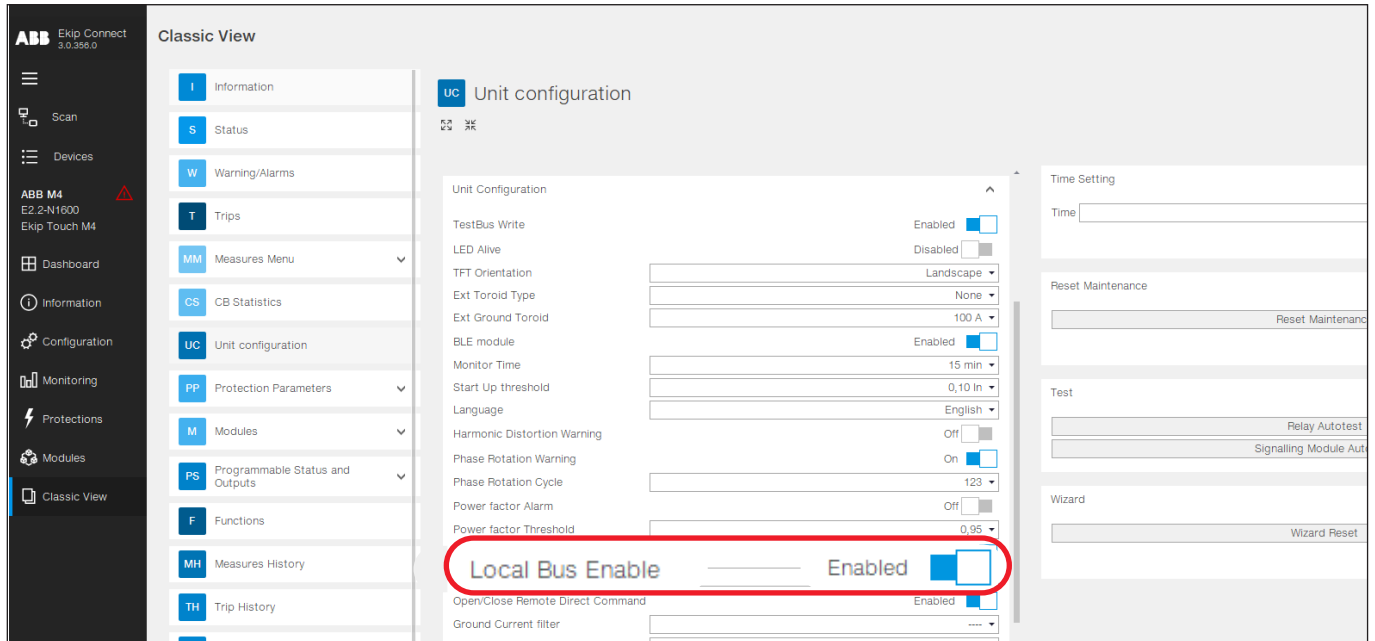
ABB Ekip Connect
3.0.356.0

Scan

Devices

ABB M4
E2.2-N1600
Ekip Touch M4

Dashboard

Information

Configuration

Monitoring

Protections

Modules

Classic View

Classic View

I Information

S Status

W Warning/Alarms

T Trips

MM Measures Menu

CS CB Statistics

UC Unit configuration

PP Protection Parameters

M Modules

PS Programmable Status and Outputs

F Functions

MH Measures History

TH Trip History

UC Unit configuration

Unit Configuration

| | |
|---|---|
| TestBus Write | Enabled |
| LED Alive | Disabled |
| TFT Orientation | Landscape |
| Ext Toroid Type | None |
| Ext Ground Toroid | 100 A |
| BLE module | Enabled |
| Monitor Time | 15 min |
| Start Up threshold | 0,10 In |
| Language | English |
| Harmonic Distortion Warning | Off |
| Phase Rotation Warning | On |
| Phase Rotation Cycle | 123 |
| Power factor Alarm | Off |
| Power factor Threshold | 0,95 |
| Local Bus Enable | Enabled |
| Open/Close Remote Direct Command | Enabled |
| Ground Current filter | ---- |

Time Setting

Time

Reset Maintenance

Reset Maintenanc

Test

Relay Autotest

Signalling Module Auto

Wizard

Wizard Reset